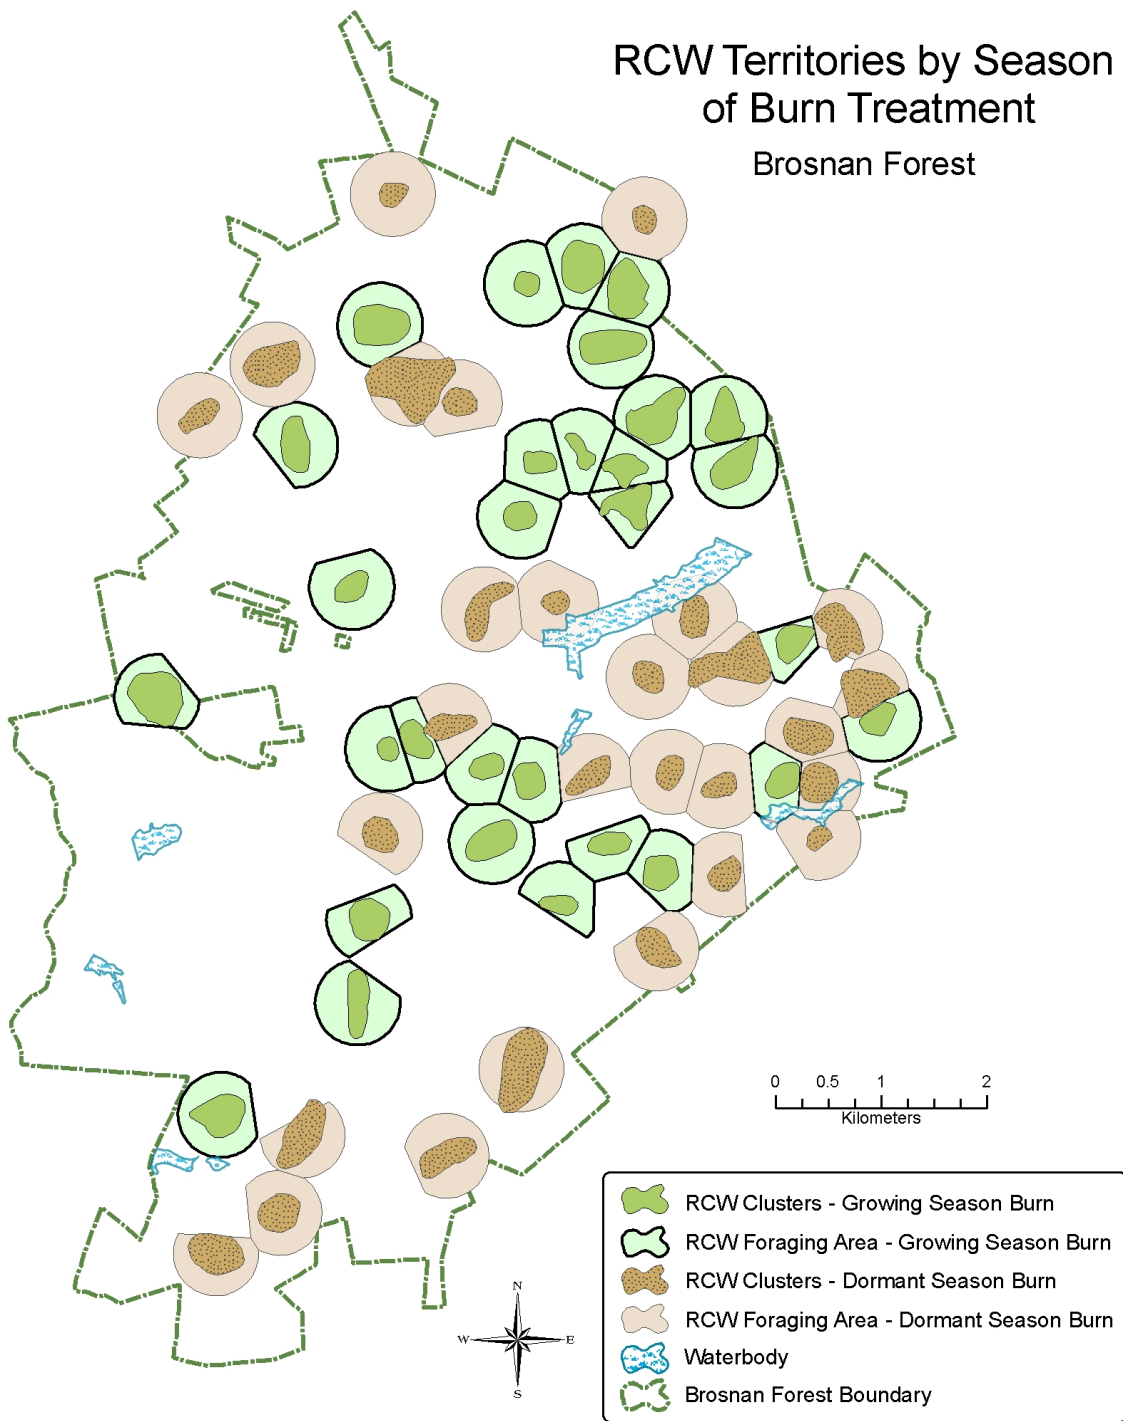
RCW Territories by Season of Burn Treatment

Brosnan Forest

0 0.5 1 2
Kilometers

N
W E
S

RCW Clusters - Growing Season Burn
RCW Foraging Area - Growing Season Burn
RCW Clusters - Dormant Season Burn
RCW Foraging Area - Dormant Season Burn
Waterbody
Brosnan Forest Boundary